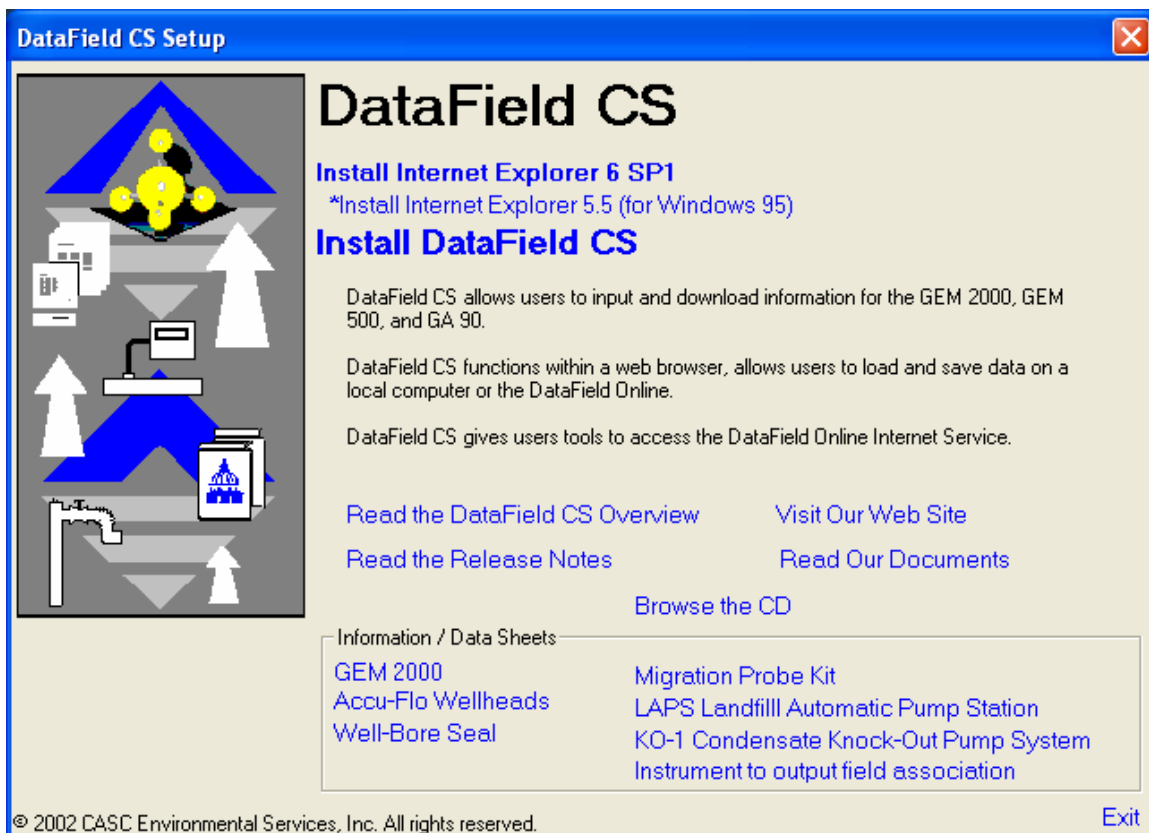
DataField CS Setup

DataField CS

Install Internet Explorer 6 SP1

*Install Internet Explorer 5.5 (for Windows 95)

Install DataField CS

DataField CS allows users to input and download information for the GEM 2000, GEM 500, and GA 90.

DataField CS functions within a web browser, allows users to load and save data on a local computer or the DataField Online.

DataField CS gives users tools to access the DataField Online Internet Service.

Read the DataField CS Overview
Visit Our Web Site
Read the Release Notes
Read Our Documents
Browse the CD

Information / Data Sheets

GEM 2000
Accu-Flo Wellheads
Well-Bore Seal

Migration Probe Kit
LAPS Landfilll Automatic Pump Station
KO-1 Condensate Knock-Out Pump System
Instrument to output field association

© 2002 CASC Environmental Services, Inc. All rights reserved.

Exit